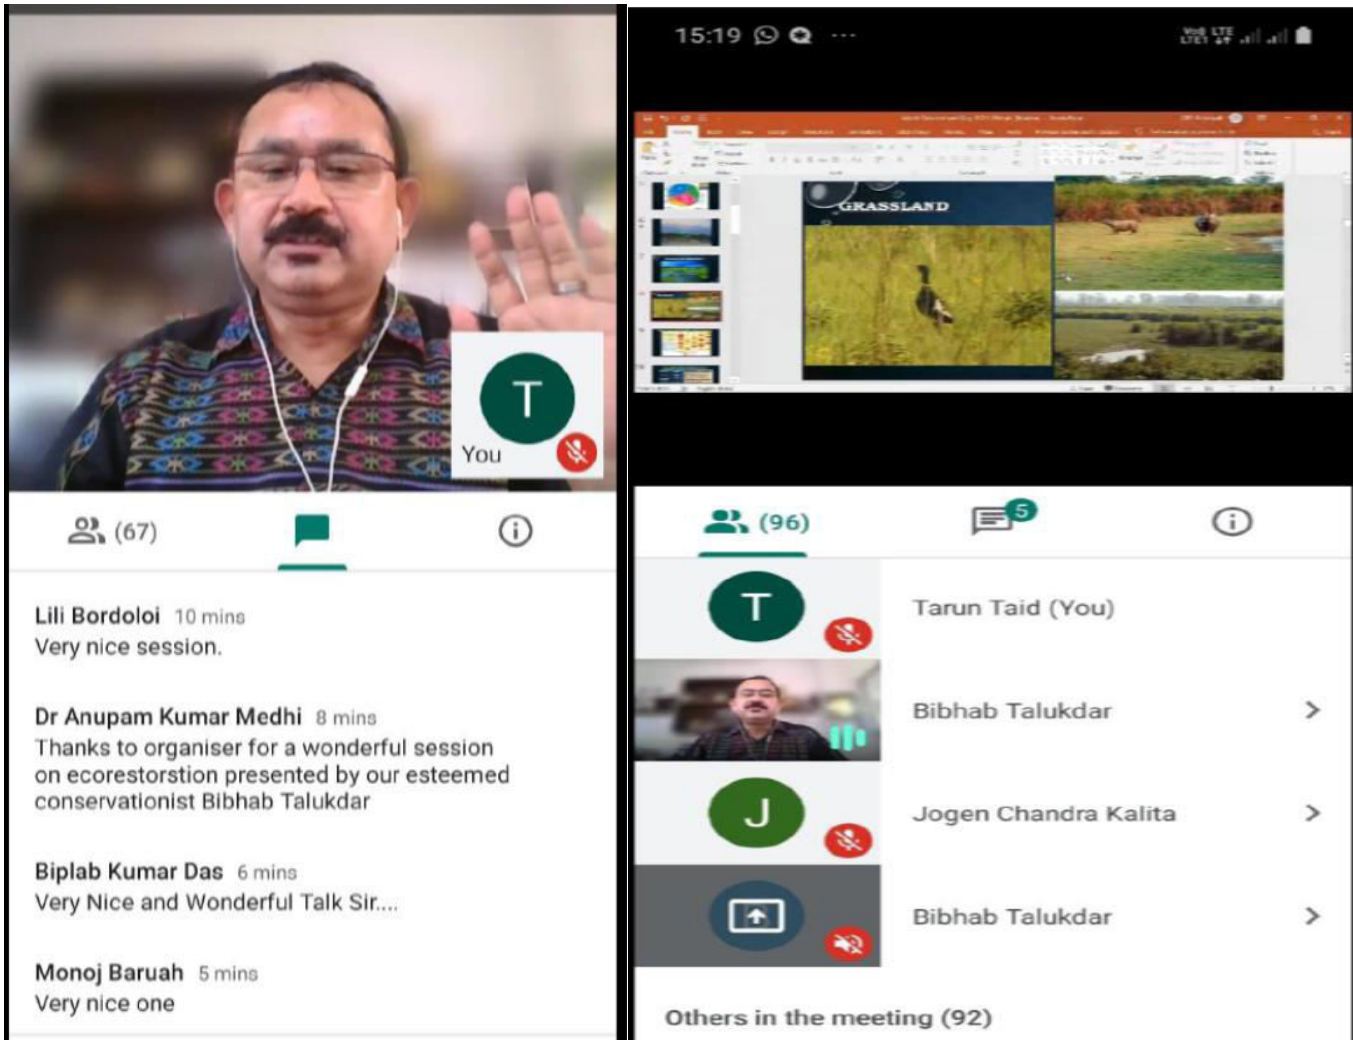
T
You

(67)

Lili Bordoloi 10 mins
Very nice session.

Dr Anupam Kumar Medhi 8 mins
Thanks to organiser for a wonderful session on ecorestorstion presented by our esteemed conservationist Bibhab Talukdar

Biplab Kumar Das 6 mins
Very Nice and Wonderful Talk Sir....

Monoj Baruah 5 mins
Very nice one

15:19

GRASSLAND

(96)
5

T
Tarun Taid (You)

Bibhab Talukdar

J
Jogen Chandra Kalita

Bibhab Talukdar

Others in the meeting (92)